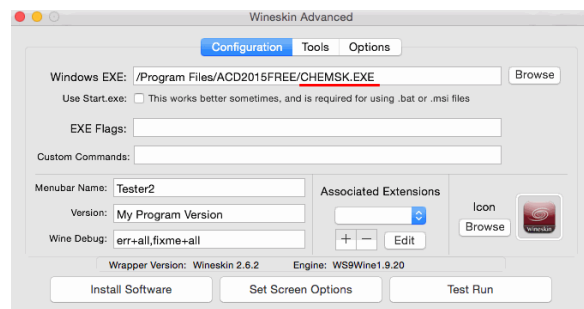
Wineskin Advanced

Configuration Tools Options

Windows EXE: /Program Files/ACD2015FREE/CHEMSK.EXE Browse

Use Start.exe: This works better sometimes, and is required for using .bat or .msi files

EXE Flags:

Custom Commands:

Menubar Name: Tester2

Version: My Program Version

Wine Debug: err+all,fixme+all

Associated Extensions

+ − Edit

Icon

Browse

Wineskin

Wrapper Version: Wineskin 2.6.2 Engine: WS9Wine1.9.20

Install Software Set Screen Options Test Run